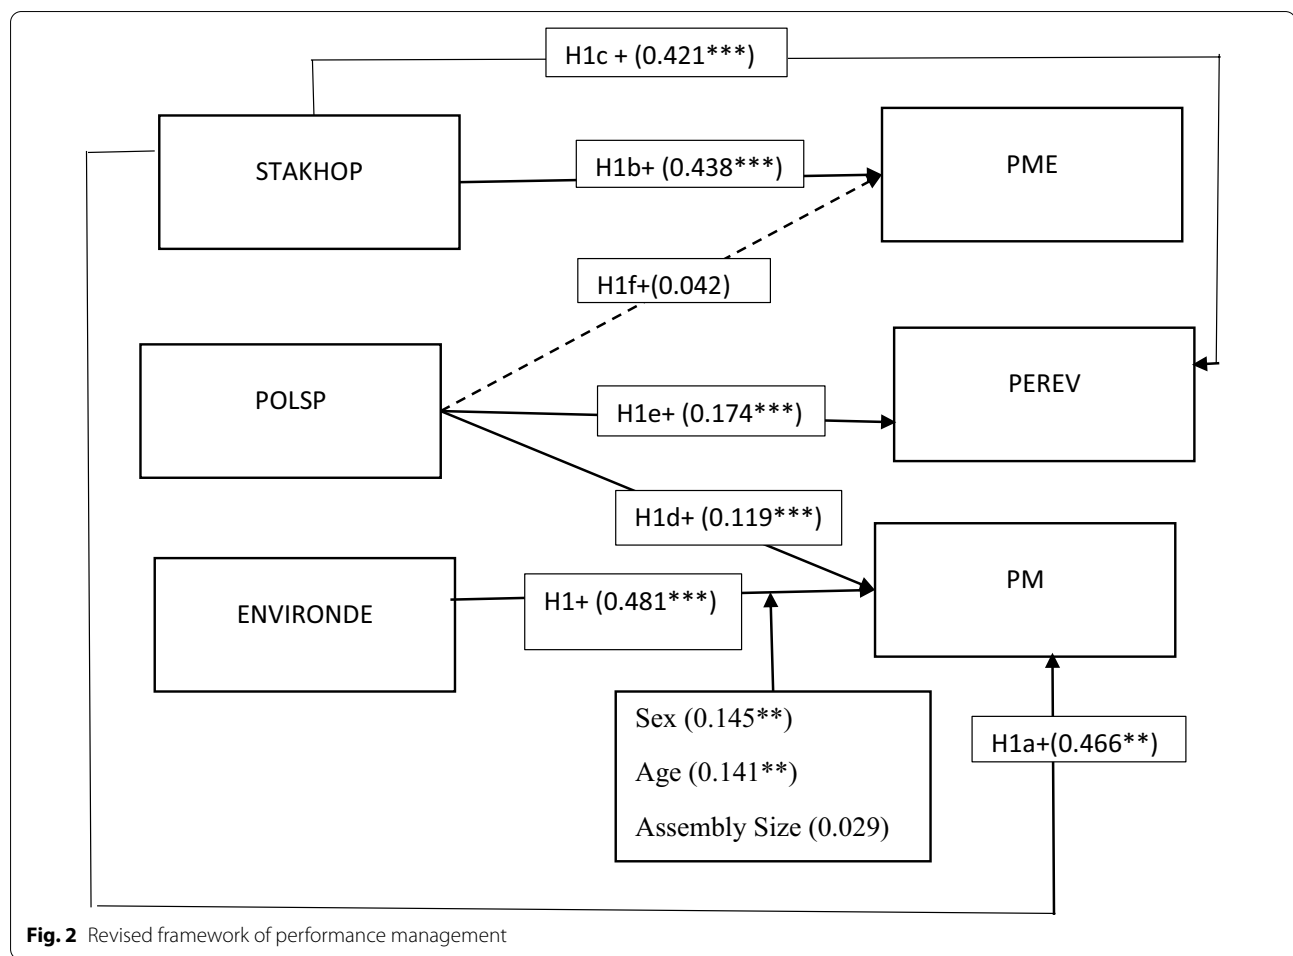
H1c + (0.421***)

STAKHOP

H1b+ (0.438***)

PME

H1f+(0.042)

POLSP

PEREV

H1e+ (0.174***)

H1d+ (0.119***)

ENVIRONDE

H1+ (0.481***)

PM

Sex (0.145**)

Age (0.141**)

Assembly Size (0.029)

H1a+(0.466**)

**Fig. 2** Revised framework of performance management